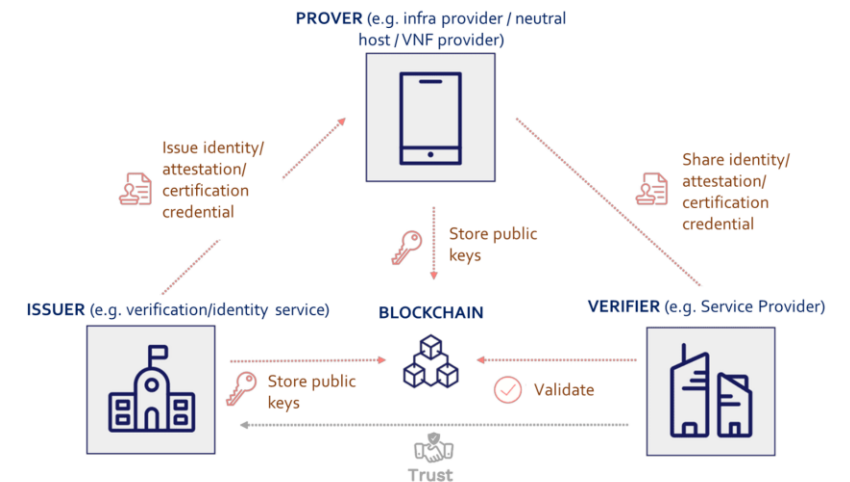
PROVER (e.g. infra provider / neutral host / VNF provider)

Issue identity/ attestation/ certification credential

Share identity/ attestation/ certification credential

Store public keys

ISSUER (e.g. verification/identity service)

BLOCKCHAIN

VERIFIER (e.g. Service Provider)

Store public keys

Validate

Trust